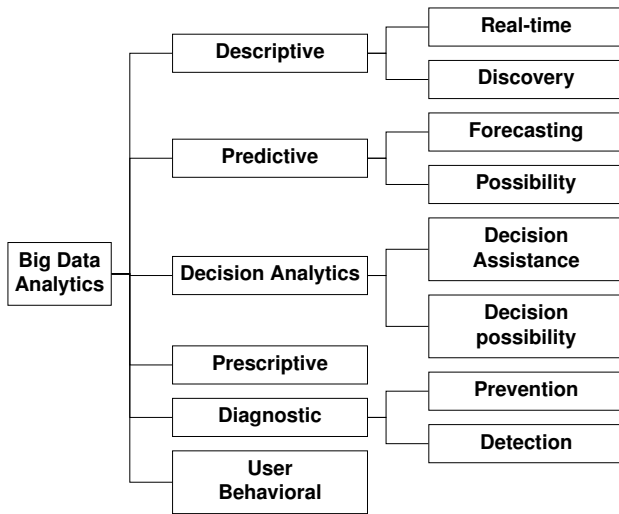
Big Data Analytics

Descriptive

Real-time

Discovery

Predictive

Forecasting

Possibility

Decision Analytics

Decision Assistance

Decision possibility

Prescriptive

Diagnostic

Prevention

Detection

User Behavioral